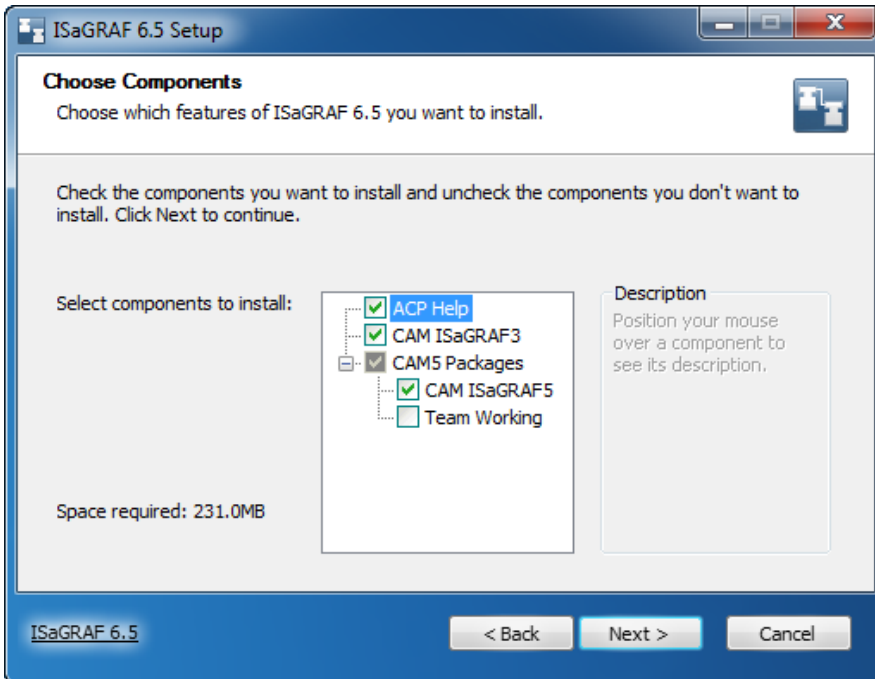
ISaGRAF 6.5 Setup

Choose Components
Choose which features of ISaGRAF 6.5 you want to install.

Check the components you want to install and uncheck the components you don't want to install. Click Next to continue.

Select components to install:

ACP Help
CAM ISaGRAF3
CAM5 Packages
CAM ISaGRAF5
Team Working

Description
Position your mouse over a component to see its description.

Space required: 231.0MB

ISaGRAF 6.5

< Back
Next >
Cancel